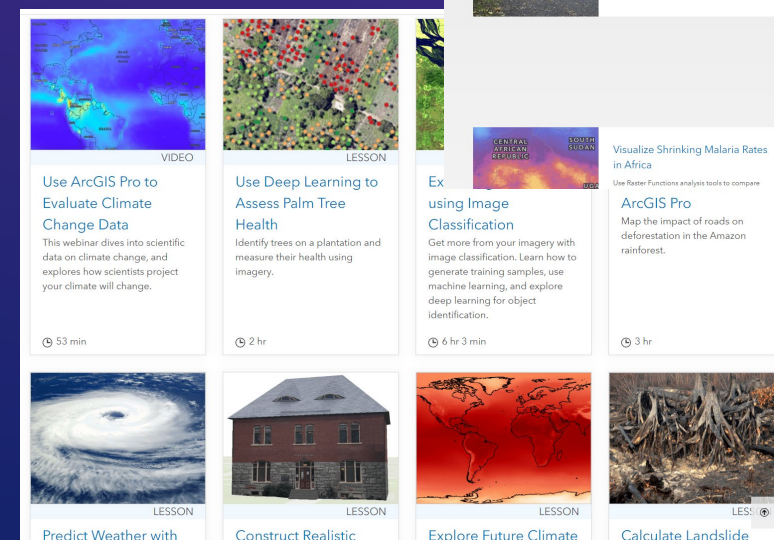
VIDEO

Use ArcGIS Pro to Evaluate Climate Change Data

This webinar dives into scientific data on climate change, and explores how scientists project your climate will change.

53 min

LESSON

Use Deep Learning to Assess Palm Tree Health

Identify trees on a plantation and measure their health using imagery.

2 hr

CENTRAL AFRICAN REPUBLIC

SOUTH SUDAN

Visualize Shrinking Malaria Rates in Africa

Use Raster Functions analysis tools to compare

Ex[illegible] using Image Classification

Get more from your imagery with image classification. Learn how to generate training samples, use machine learning, and explore deep learning for object identification.

6 hr 3 min

ArcGIS Pro

Map the impact of roads on deforestation in the Amazon rainforest.

3 hr

LESSON

Predict Weather with

LESSON

Construct Realistic

LESSON

Explore Future Climate

LESS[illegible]

Calculate Landslide